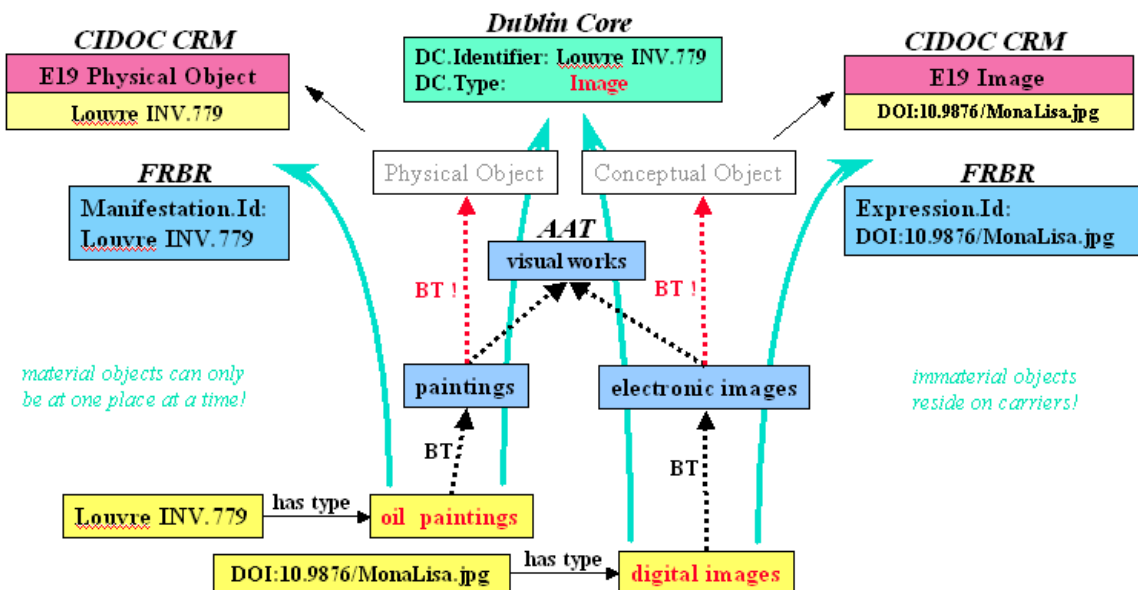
CIDOC CRM

E19 Physical Object

Louvre INV.779

Dublin Core

DC.Identifier: Louvre INV.779
DC.Type: Image

CIDOC CRM

E19 Image

DOI:10.9876/MonaLisa.jpg

FRBR

Manifestation.Id:
Louvre INV.779

Physical Object

Conceptual Object

FRBR

Expression.Id:
DOI:10.9876/MonaLisa.jpg

AAT

visual works

BT !

BT !

material objects can only be at one place at a time!

paintings

electronic images

immaterial objects reside on carriers!

BT

BT

Louvre INV.779

has type

oil paintings

DOI:10.9876/MonaLisa.jpg

has type

digital images